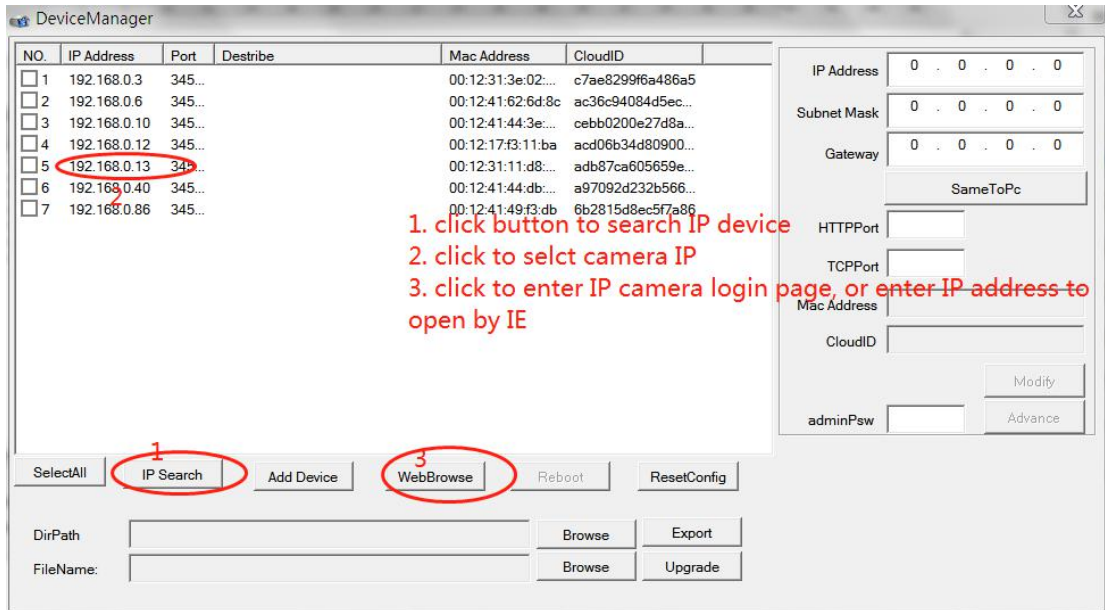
DeviceManager

| NO. | IP Address | Port | Destribe | Mac Address | CloudID |
|---|---|---|---|---|---|
| 1 | 192.168.0.3 | 345... | | 00:12:31:3e:02:... | c7ae8299f6a486a5 |
| 2 | 192.168.0.6 | 345... | | 00:12:41:62:6d:8c | ac36c94084d5ec... |
| 3 | 192.168.0.10 | 345... | | 00:12:41:44:3e:... | cebb0200e27d8a... |
| 4 | 192.168.0.12 | 345... | | 00:12:17:f3:11:ba | acd06b34d80900... |
| 5 | 192.168.0.13 | 345... | | 00:12:31:11:d8:... | adb87ca605659e... |
| 6 | 192.168.0.40 | 345... | | 00:12:41:44:db:... | a97092d232b566... |
| 7 | 192.168.0.86 | 345... | | 00:12:41:49:f3:db | 6b2815d8ec5f7a86 |

2

1. click button to search IP device
2. click to selct camera IP
3. click to enter IP camera login page, or enter IP address to open by IE

IP Address 0 . 0 . 0 . 0
Subnet Mask 0 . 0 . 0 . 0
Gateway 0 . 0 . 0 . 0
SameToPc
HTTPPort
TCPPort
Mac Address
CloudID
Modify
adminPsw
Advance

1
3
SelectAll
IP Search
Add Device
WebBrowse
Reboot
ResetConfig

DirPath
Browse
Export
FileName:
Browse
Upgrade